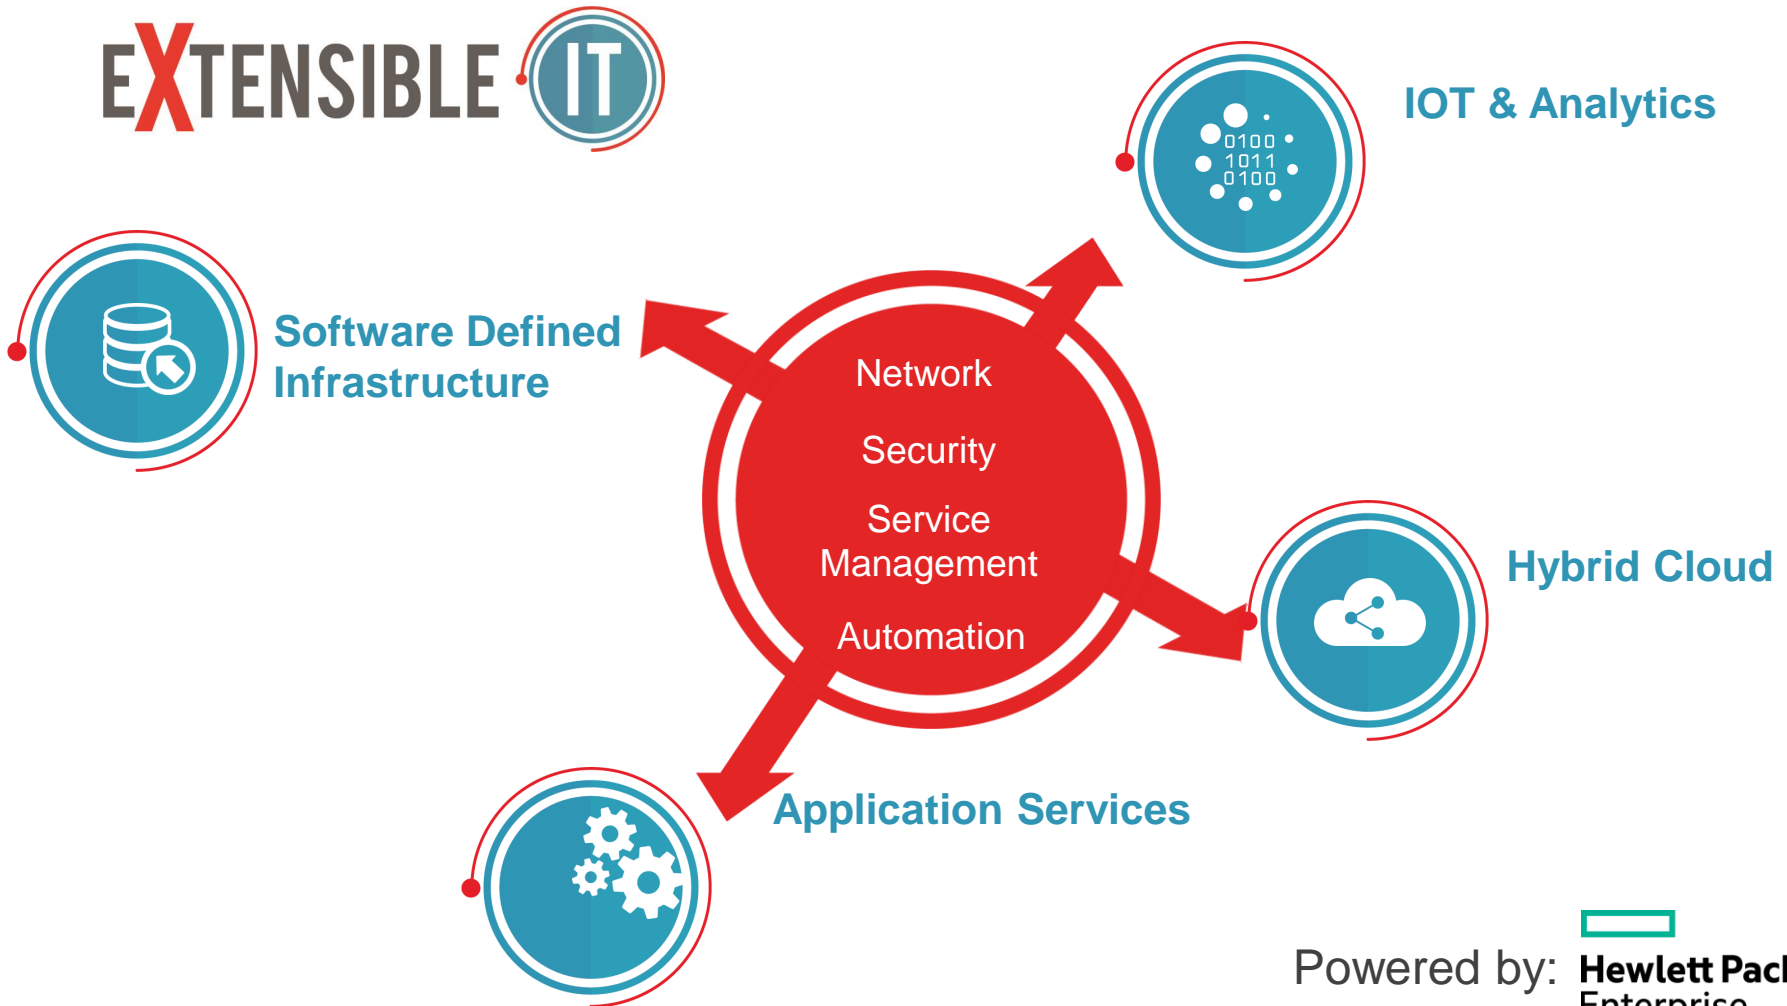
EXTENSIBLE IT

IOT & Analytics

0100
1011
0100

Software Defined Infrastructure

Network

Security

Service Management

Automation

Hybrid Cloud

Application Services

Powered by: Hewlett Pac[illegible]
Enterprise